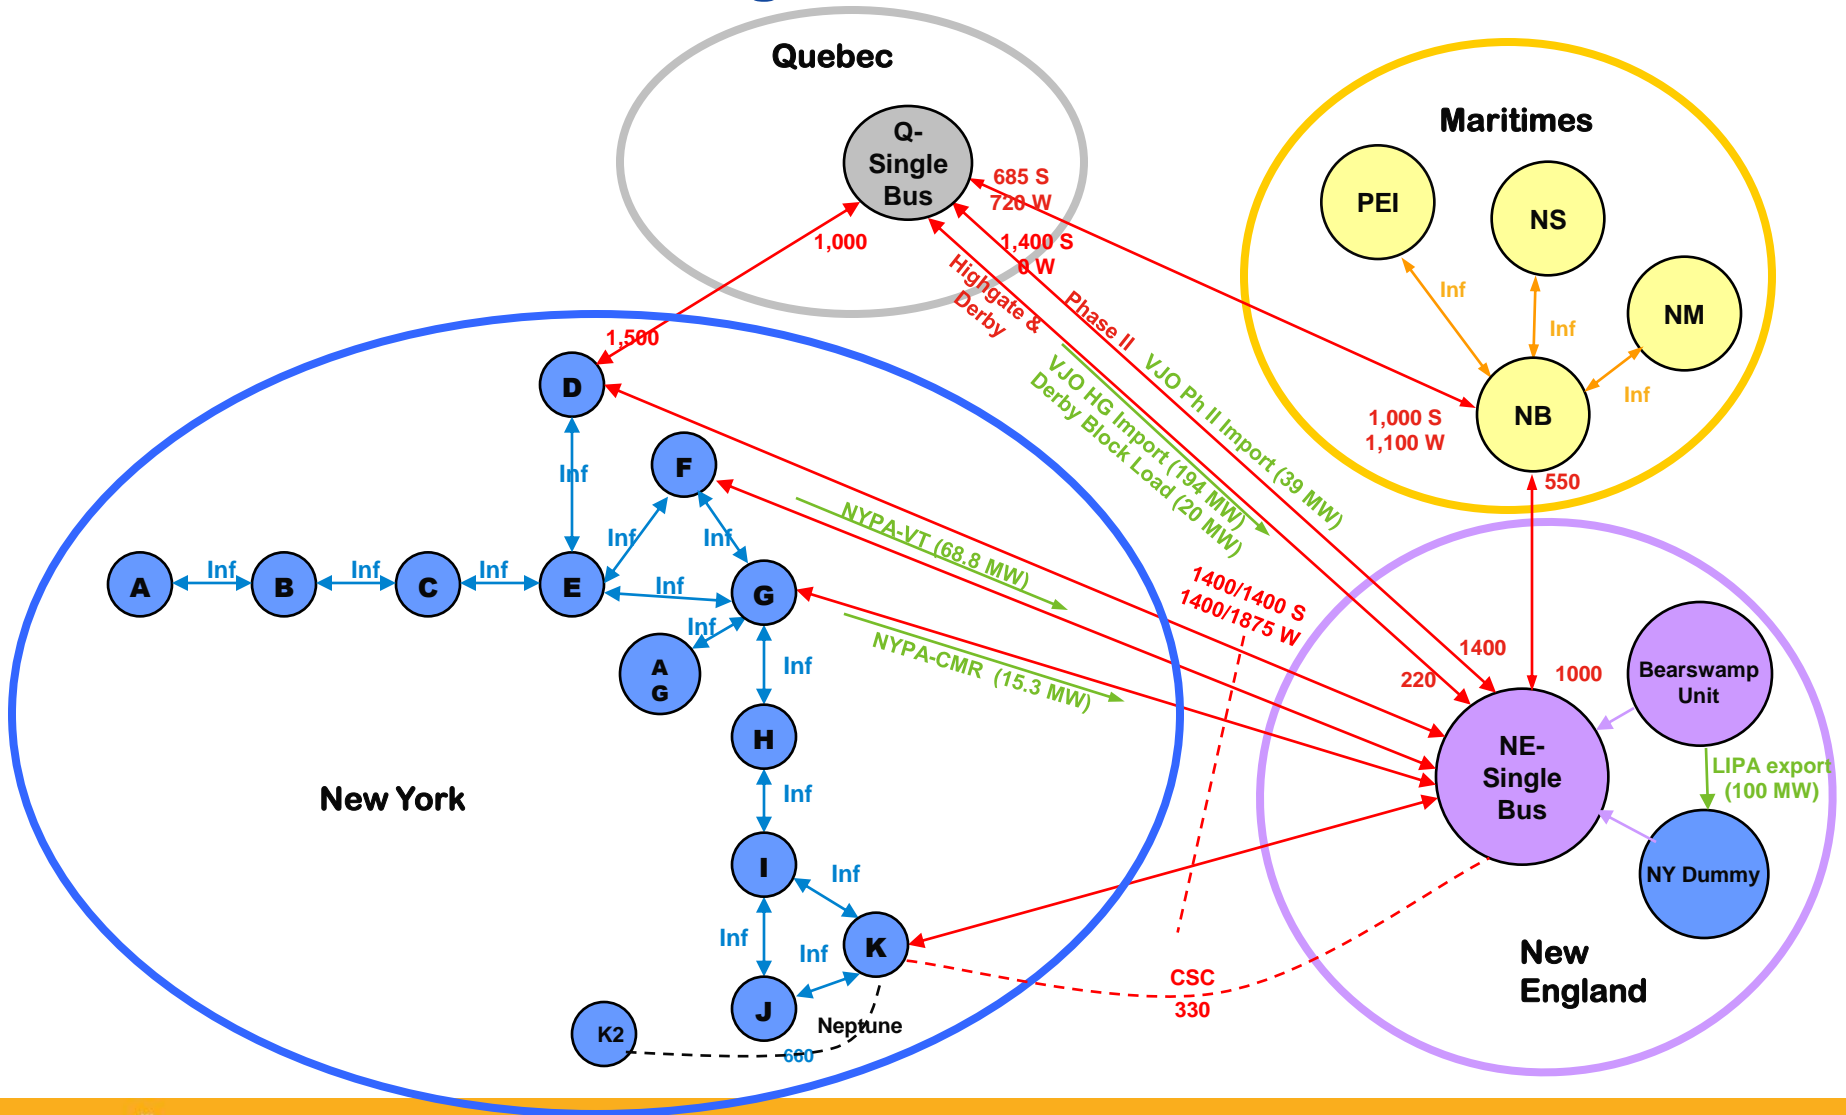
Quebec

Q-Single Bus

685 S
720 W

1,400 S
0 W

1,000

1,500

Highgate & Derby

Phase II

VJO Ph II Import (39 MW)

VJO HG Import (194 MW)

Derby Block Load (20 MW)

Maritimes

PEI

NS

NM

NB

Inf

Inf

Inf

1,000 S
1,100 W

550

D

Inf

F

Inf

Inf

A

Inf

B

Inf

C

Inf

E

Inf

G

Inf

A G

NYPA-VT (68.8 MW)

NYPA-CMR (15.3 MW)

1400/1400 S
1400/1875 W

1400

220

1000

Bearswamp Unit

NE-Single Bus

LIPA export (100 MW)

NY Dummy

Inf

H

Inf

New York

I

Inf

Inf

Inf

K

J

K2

Neptune

660

CSC
330

New England